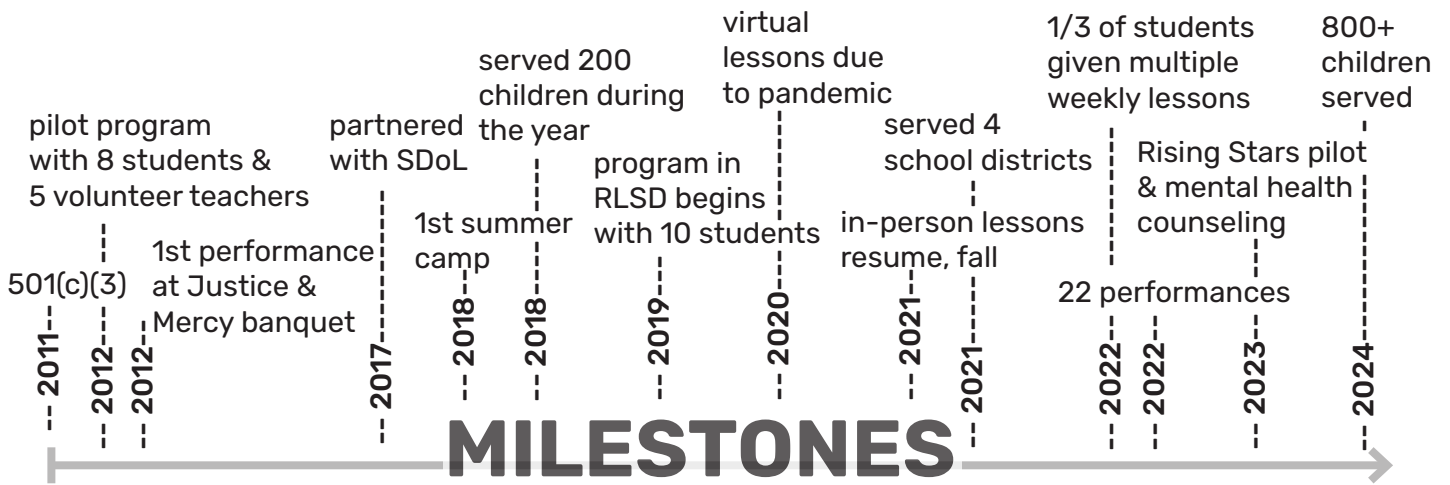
501(c)(3)
2011

pilot program with 8 students & 5 volunteer teachers
2012

1st performance at Justice & Mercy banquet
2012

partnered with SDoL
2017

1st summer camp
2018

served 200 children during the year
2018

program in RLSD begins with 10 students
2019

virtual lessons due to pandemic
2020

in-person lessons resume, fall
2021

served 4 school districts
2021

1/3 of students given multiple weekly lessons
2022

22 performances
2022

Rising Stars pilot & mental health counseling
2023

800+ children served
2024

MILESTONES